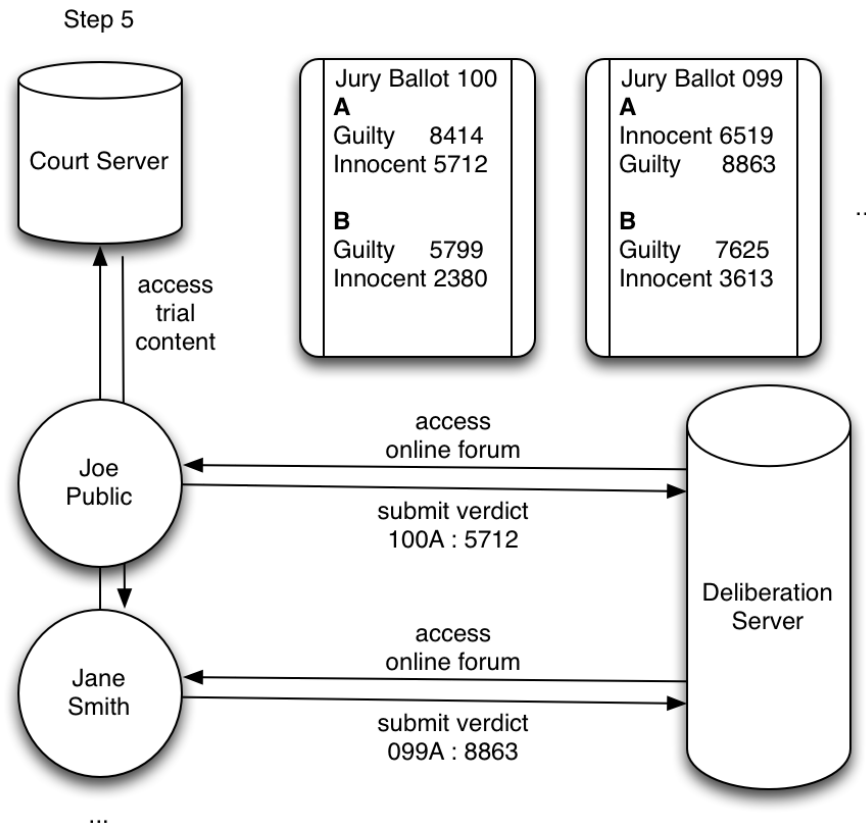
Step 5

Court Server

access trial content

Jury Ballot 100
A
Guilty 8414
Innocent 5712

B
Guilty 5799
Innocent 2380

Jury Ballot 099
A
Innocent 6519
Guilty 8863

B
Guilty 7625
Innocent 3613

...

Joe Public

access online forum

submit verdict 100A : 5712

Deliberation Server

Jane Smith

access online forum

submit verdict 099A : 8863

...